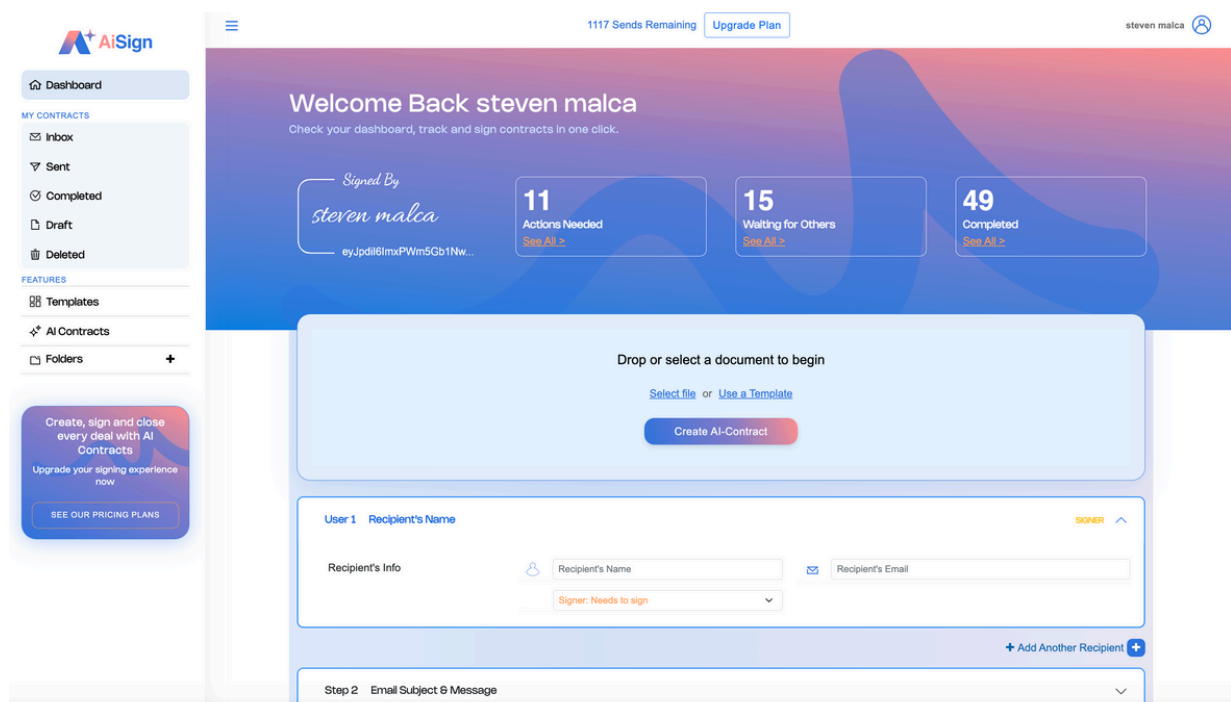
AiSign

Dashboard

MY CONTRACTS

Inbox

Sent

Completed

Draft

Deleted

FEATURES

Templates

AI Contracts

Folders +

Create, sign and close every deal with AI Contracts

Upgrade your signing experience now

SEE OUR PRICING PLANS

1117 Sends Remaining Upgrade Plan

steven malca

Welcome Back steven malca

Check your dashboard, track and sign contracts in one click.

Signed By

steven malca

eyJpdiI6ImxPWm5Gb1Nw...

11
Actions Needed
See All >

15
Waiting for Others
See All >

49
Completed
See All >

Drop or select a document to begin

Select file or Use a Template

Create AI-Contract

User 1 Recipient's Name

SIGNER

Recipient's Info

Recipient's Name

Recipient's Email

Signer: Needs to sign

+ Add Another Recipient +

Step 2 Email Subject & Message